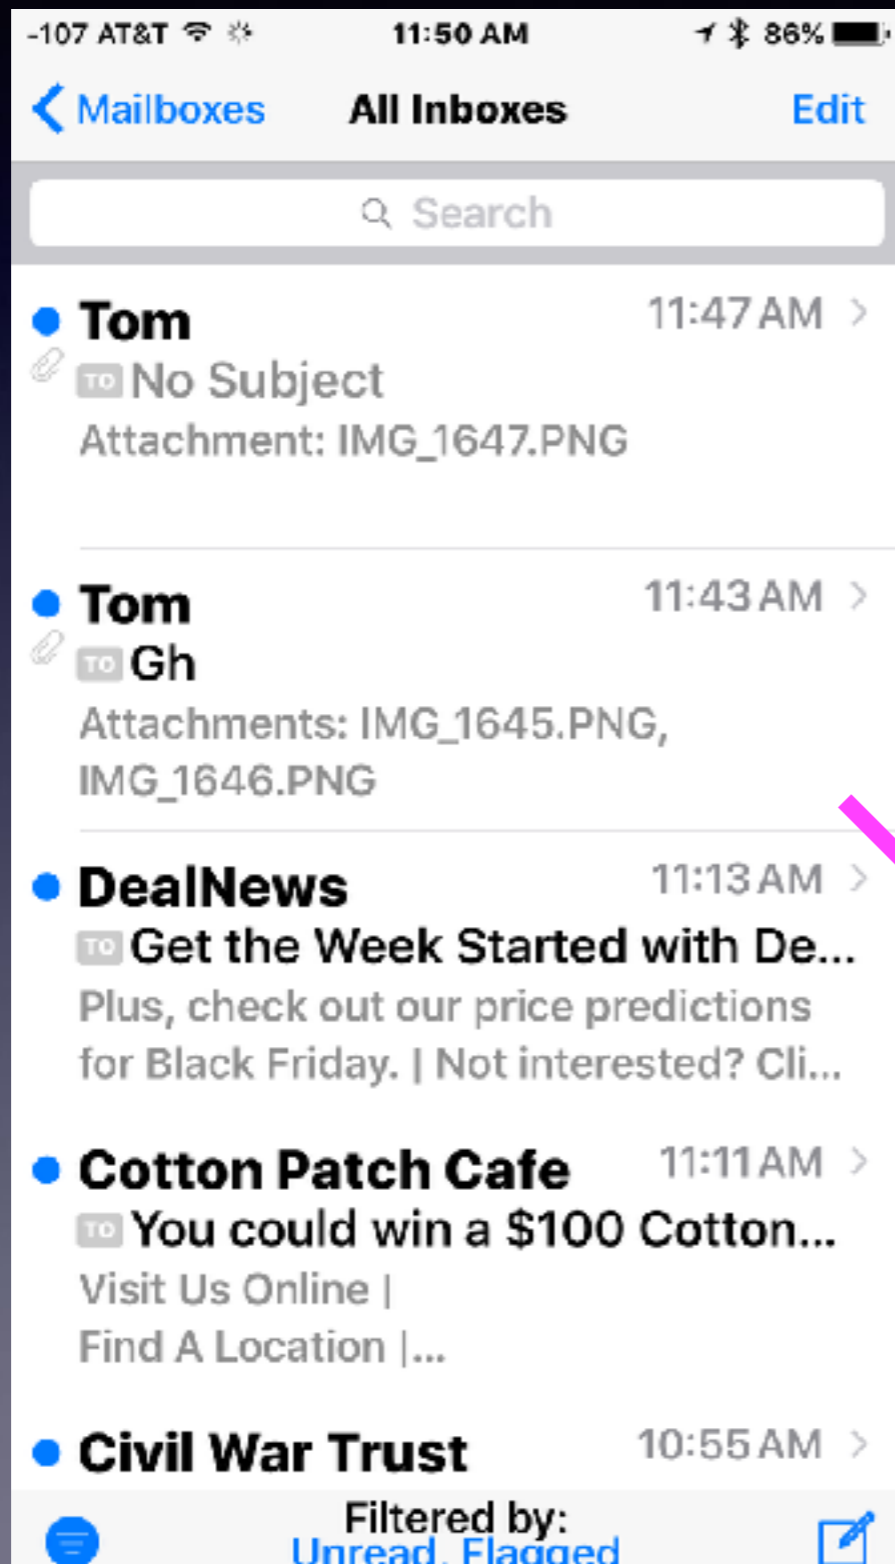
-107 AT&T 11:50 AM 86%

Mailboxes All Inboxes Edit

Search

Tom 11:47 AM
TO No Subject
Attachment: IMG_1647.PNG

Tom 11:43 AM
TO Gh
Attachments: IMG_1645.PNG, IMG_1646.PNG

DealNews 11:13 AM
TO Get the Week Started with De...
Plus, check out our price predictions for Black Friday. | Not interested? Cli...

Cotton Patch Cafe 11:11 AM
TO You could win a $100 Cotton...
Visit Us Online |
Find A Location |...

Civil War Trust 10:55 AM

Filtered by:
Unread, Flagged